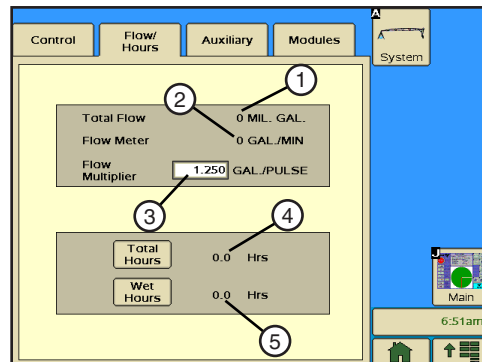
Control

Flow/ Hours

Auxiliary

Modules

A

System

1

2

Total Flow 0 MIL. GAL.

Flow Meter 0 GAL./MIN

Flow Multiplier 1.250 GAL./PULSE

3

4

Total Hours 0.0 Hrs

Wet Hours 0.0 Hrs

5

J

Main

6:51am